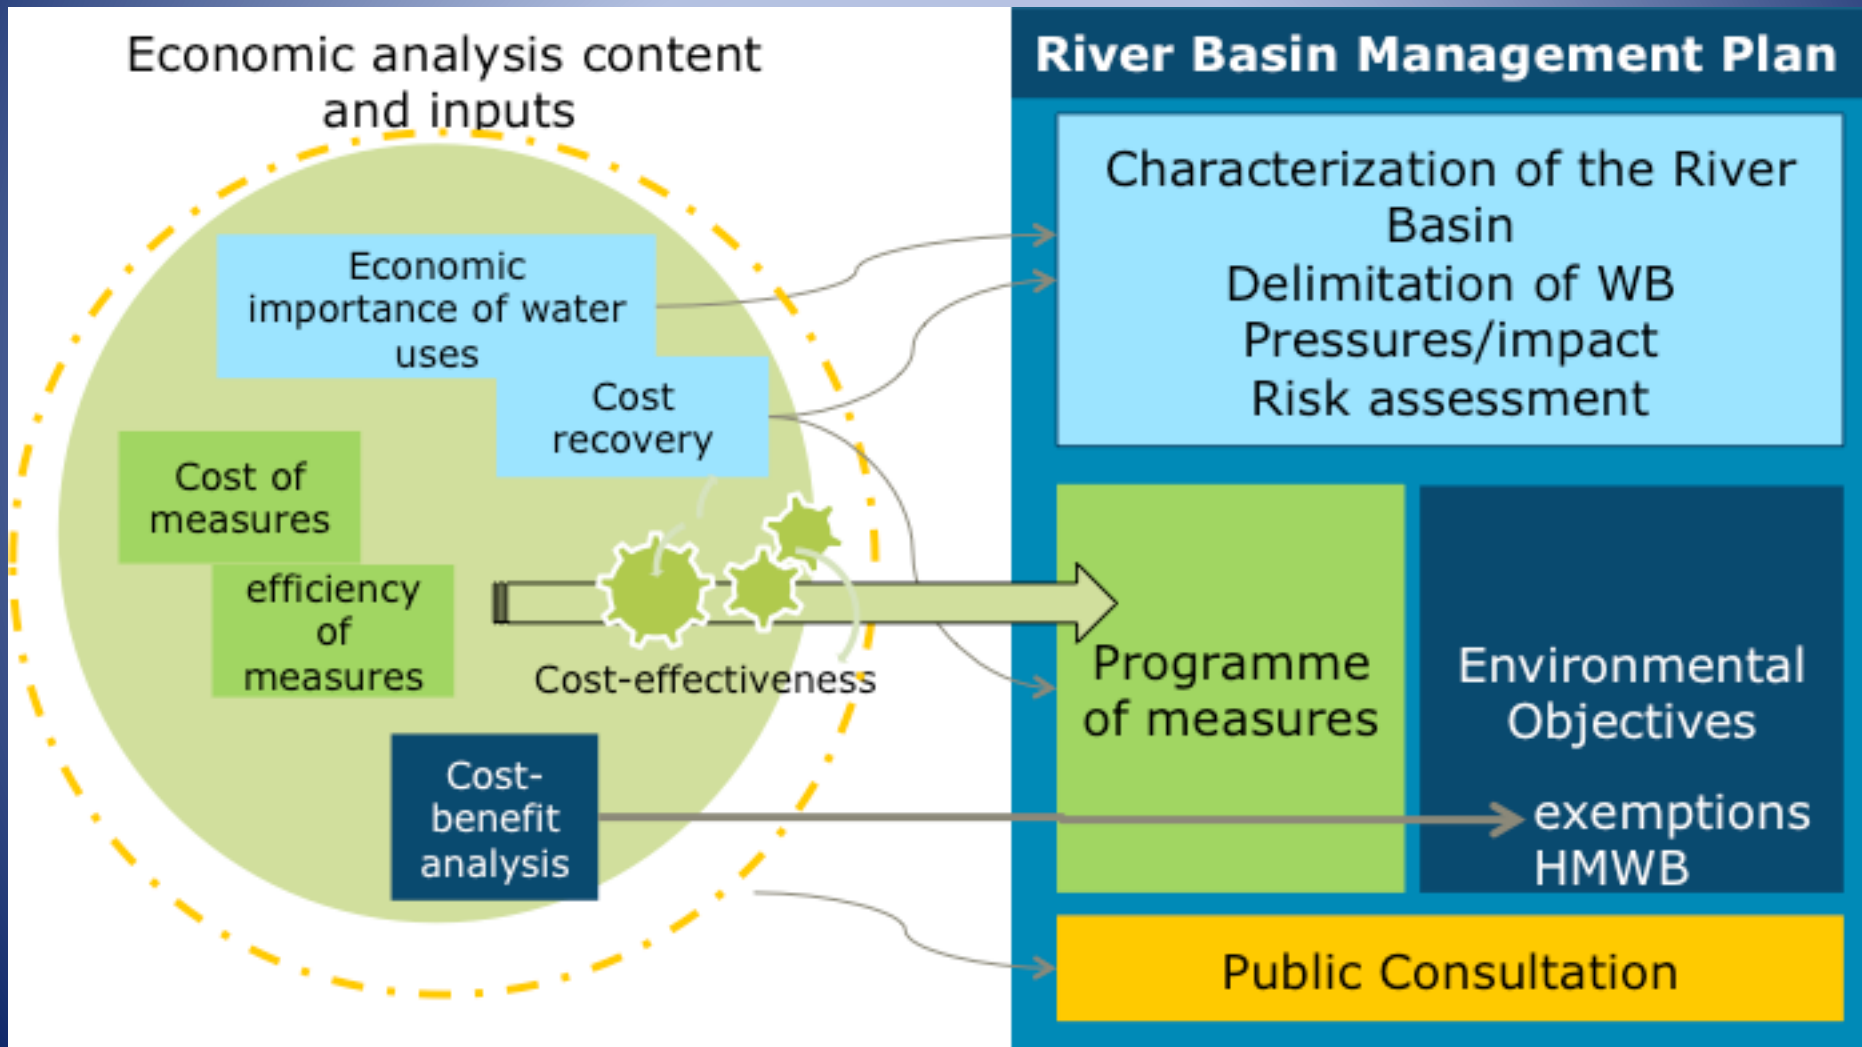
Economic analysis content and inputs

Economic importance of water uses

Cost recovery

Cost of measures

efficiency of measures

Cost-effectiveness

Cost-benefit analysis

River Basin Management Plan

Characterization of the River Basin
Delimitation of WB
Pressures/impact
Risk assessment

Programme of measures

Environmental Objectives

exemptions
HMWB

Public Consultation